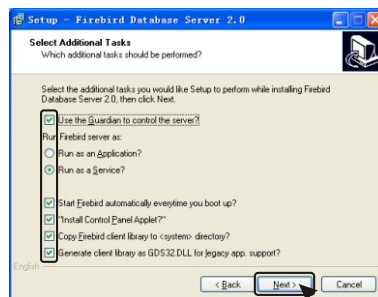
Setup - Firebird Database Server 2.0

Select Additional Tasks
Which additional tasks should be performed?

Select the additional tasks you would like Setup to perform while installing Firebird Database Server 2.0, then click Next.

Use the Guardian to control the server?

Run Firebird server as:

Run as an Application?

Run as a Service?

Start Firebird automatically everytime you boot up?

"Install Control Panel Applet?"

Copy Firebird client library to <system> directory?

Generate client library as GDS32.DLL for legacy app. support?

English

< Back

Next >

Cancel